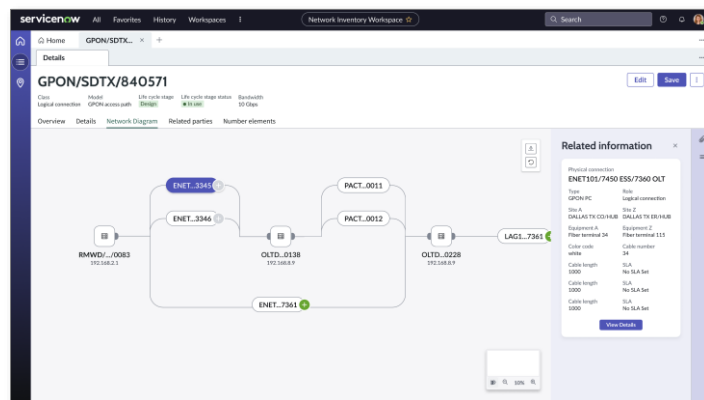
servicenow All Favorites History Workspaces ⋮

Network Inventory Workspace ☆

Search

Home GPON/SDTX... × +

Details

GPON/SDTX/840571

Edit Save

Class
Logical connection

Model
GPON access path

Life cycle stage
Design

Life cycle stage status
In use

Bandwidth
10 Gbps

Overview Details Network Diagram Related parties Number elements

ENET...3345

ENET...3346

PACT...0011

PACT...0012

RMWD/.../0083
192.168.2.1

OLTD...0138
192.168.8.9

OLTD...0228
192.168.8.9

LAG1...7361

ENET...7361

Related information ×

Physical connection
ENET101/7450 ESS/7360 OLT

Type
GPON PC

Role
Logical connection

Site A
DALLAS TX CO/HUB

Site Z
DALLAS TX ER/HUB

Equipment A
Fiber terminal 34

Equipment Z
Fiber terminal 115

Color code
white

Cable number
34

Cable length
1000

SLA
No SLA Set

Cable length
1000

SLA
No SLA Set

Cable length
1000

SLA
No SLA Set

View Details

100%